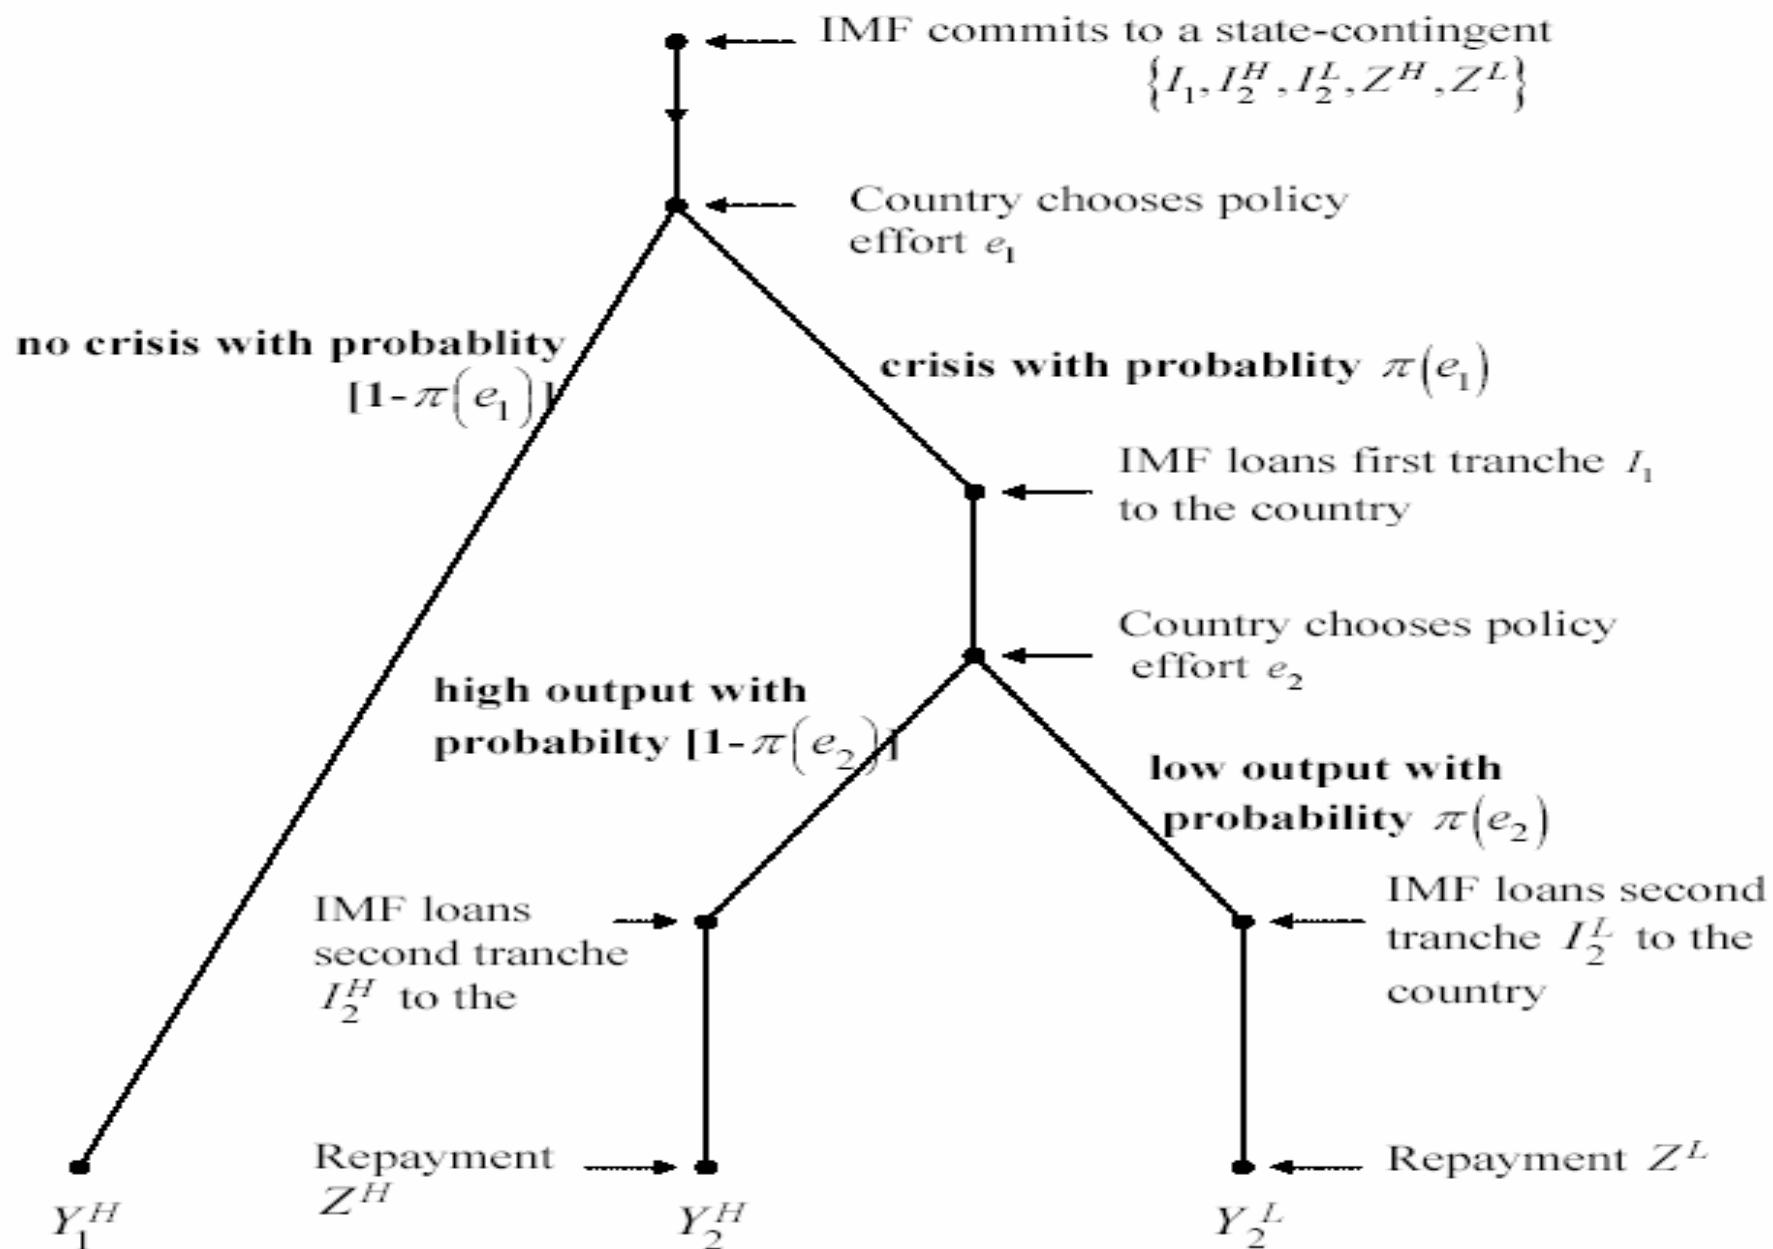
IMF commits to a state-contingent $\left\{I_1, I_2^H, I_2^L, Z^H, Z^L\right\}$

Country chooses policy effort $e_1$

no crisis with probablity $[1-\pi\left(e_1\right)]$

crisis with probablity $\pi\left(e_1\right)$

IMF loans first tranche $I_1$ to the country

Country chooses policy effort $e_2$

high output with probabilty $[1-\pi\left(e_2\right)]$

low output with probability $\pi\left(e_2\right)$

IMF loans second tranche $I_2^H$ to the

IMF loans second tranche $I_2^L$ to the country

Repayment $Z^H$

Repayment $Z^L$

$Y_1^H$

$Y_2^H$

$Y_2^L$